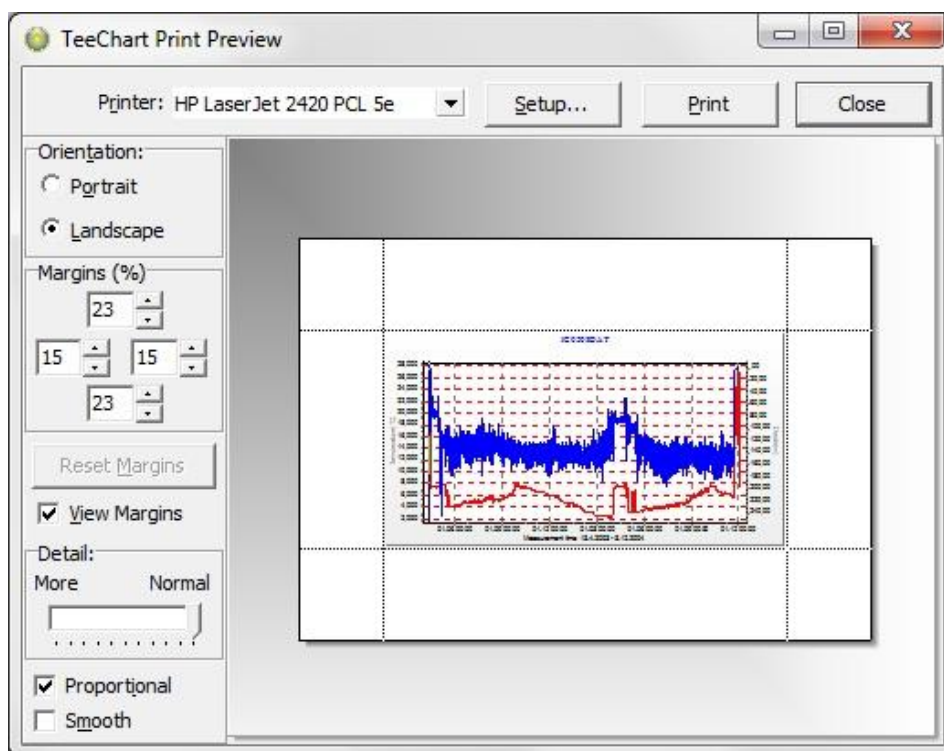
TeeChart Print Preview

Printer: HP LaserJet 2420 PCL 5e

Setup...

Print

Close

Orientation:

Portrait

Landscape

Margins (%)

23

15

15

23

Reset Margins

View Margins

Detail:

More

Normal

Proportional

Smooth

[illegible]